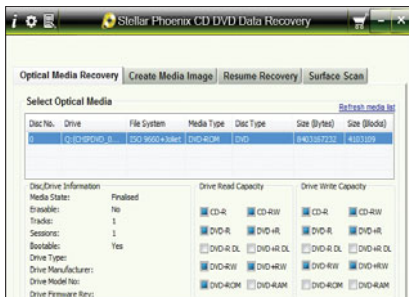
Stellar Phoenix CD DVD Data Recovery

Optical Media Recovery | Create Media Image | Resume Recovery | Surface Scan

Select Optical Media

Refresh media list

| Disc No. | Drive | File System | Media Type | Disc Type | Size (Bytes) | Size (Blocks) |
|---|---|---|---|---|---|---|
| 0 | Q:[CHIPDVD_0... | ISO 9660+Joliet | DVD-ROM | DVD | 8403167232 | 4103109 |

Disc/Drive Information
Media State: Finalised
Erasable: No
Tracks: 1
Sessions: 1
Bootable: Yes
Drive Type:
Drive Manufacturer:
Drive Model No:
Drive Firmware Rev:

Drive Read Capacity
CD-R
CD-RW
DVD-R
DVD+R
DVD-R DL
DVD+R DL
DVD-RW
DVD+RW
DVD-ROM
DVD-RAM

Drive Write Capacity
CD-R
CD-RW
DVD-R
DVD+R
DVD-R DL
DVD+R DL
DVD-RW
DVD+RW
DVD-ROM
DVD-RAM